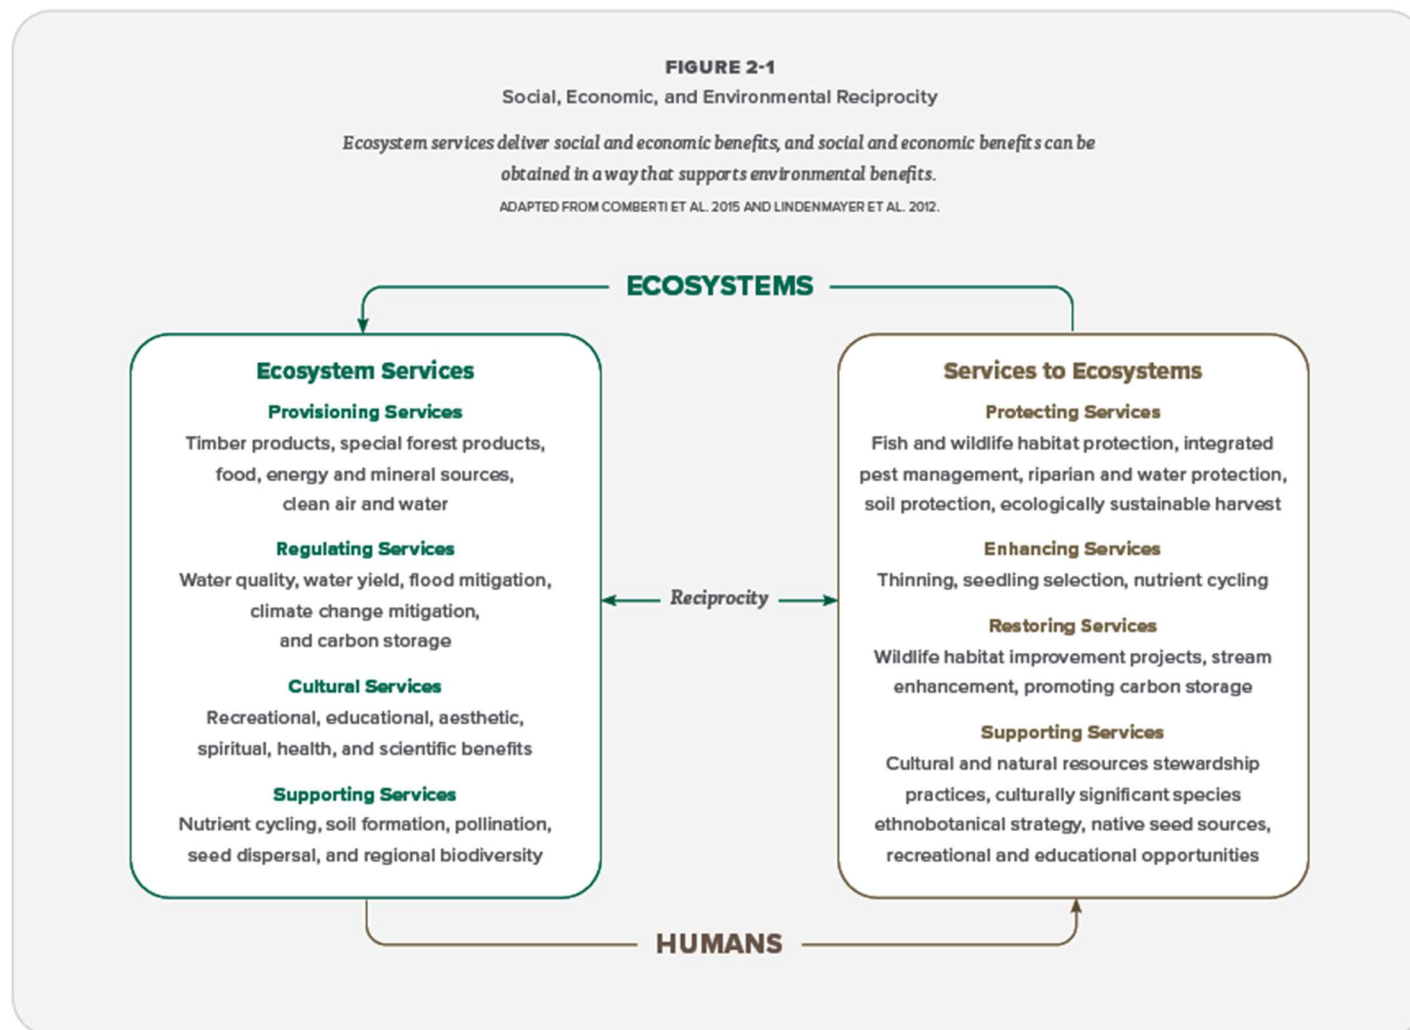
FIGURE 2-1

Social, Economic, and Environmental Reciprocity

Ecosystem services deliver social and economic benefits, and social and economic benefits can be obtained in a way that supports environmental benefits.

ADAPTED FROM COMBERTI ET AL. 2015 AND LINDENMAYER ET AL. 2012.

ECOSYSTEMS

Ecosystem Services

Provisioning Services
Timber products, special forest products, food, energy and mineral sources, clean air and water

Regulating Services
Water quality, water yield, flood mitigation, climate change mitigation, and carbon storage

Cultural Services
Recreational, educational, aesthetic, spiritual, health, and scientific benefits

Supporting Services
Nutrient cycling, soil formation, pollination, seed dispersal, and regional biodiversity

Reciprocity

Services to Ecosystems

Protecting Services
Fish and wildlife habitat protection, integrated pest management, riparian and water protection, soil protection, ecologically sustainable harvest

Enhancing Services
Thinning, seedling selection, nutrient cycling

Restoring Services
Wildlife habitat improvement projects, stream enhancement, promoting carbon storage

Supporting Services
Cultural and natural resources stewardship practices, culturally significant species ethnobotanical strategy, native seed sources, recreational and educational opportunities

HUMANS